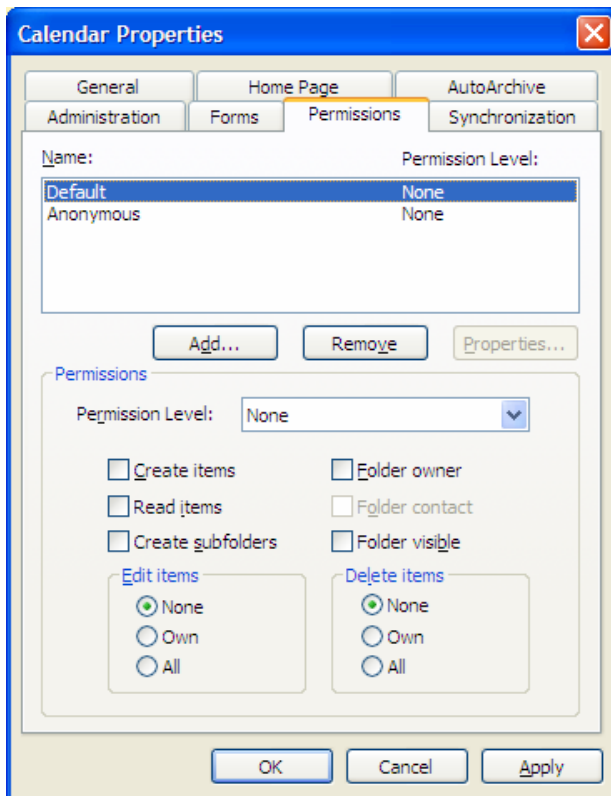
Calendar Properties

General
Home Page
AutoArchive
Administration
Forms
Permissions
Synchronization

Name:
Permission Level:

| Name | Permission Level |
|---|---|
| Default | None |
| Anonymous | None |

Add...
Remove
Properties...

Permissions

Permission Level: None

Create items
Read items
Create subfolders
Folder owner
Folder contact
Folder visible

Edit items
None
Own
All

Delete items
None
Own
All

OK
Cancel
Apply